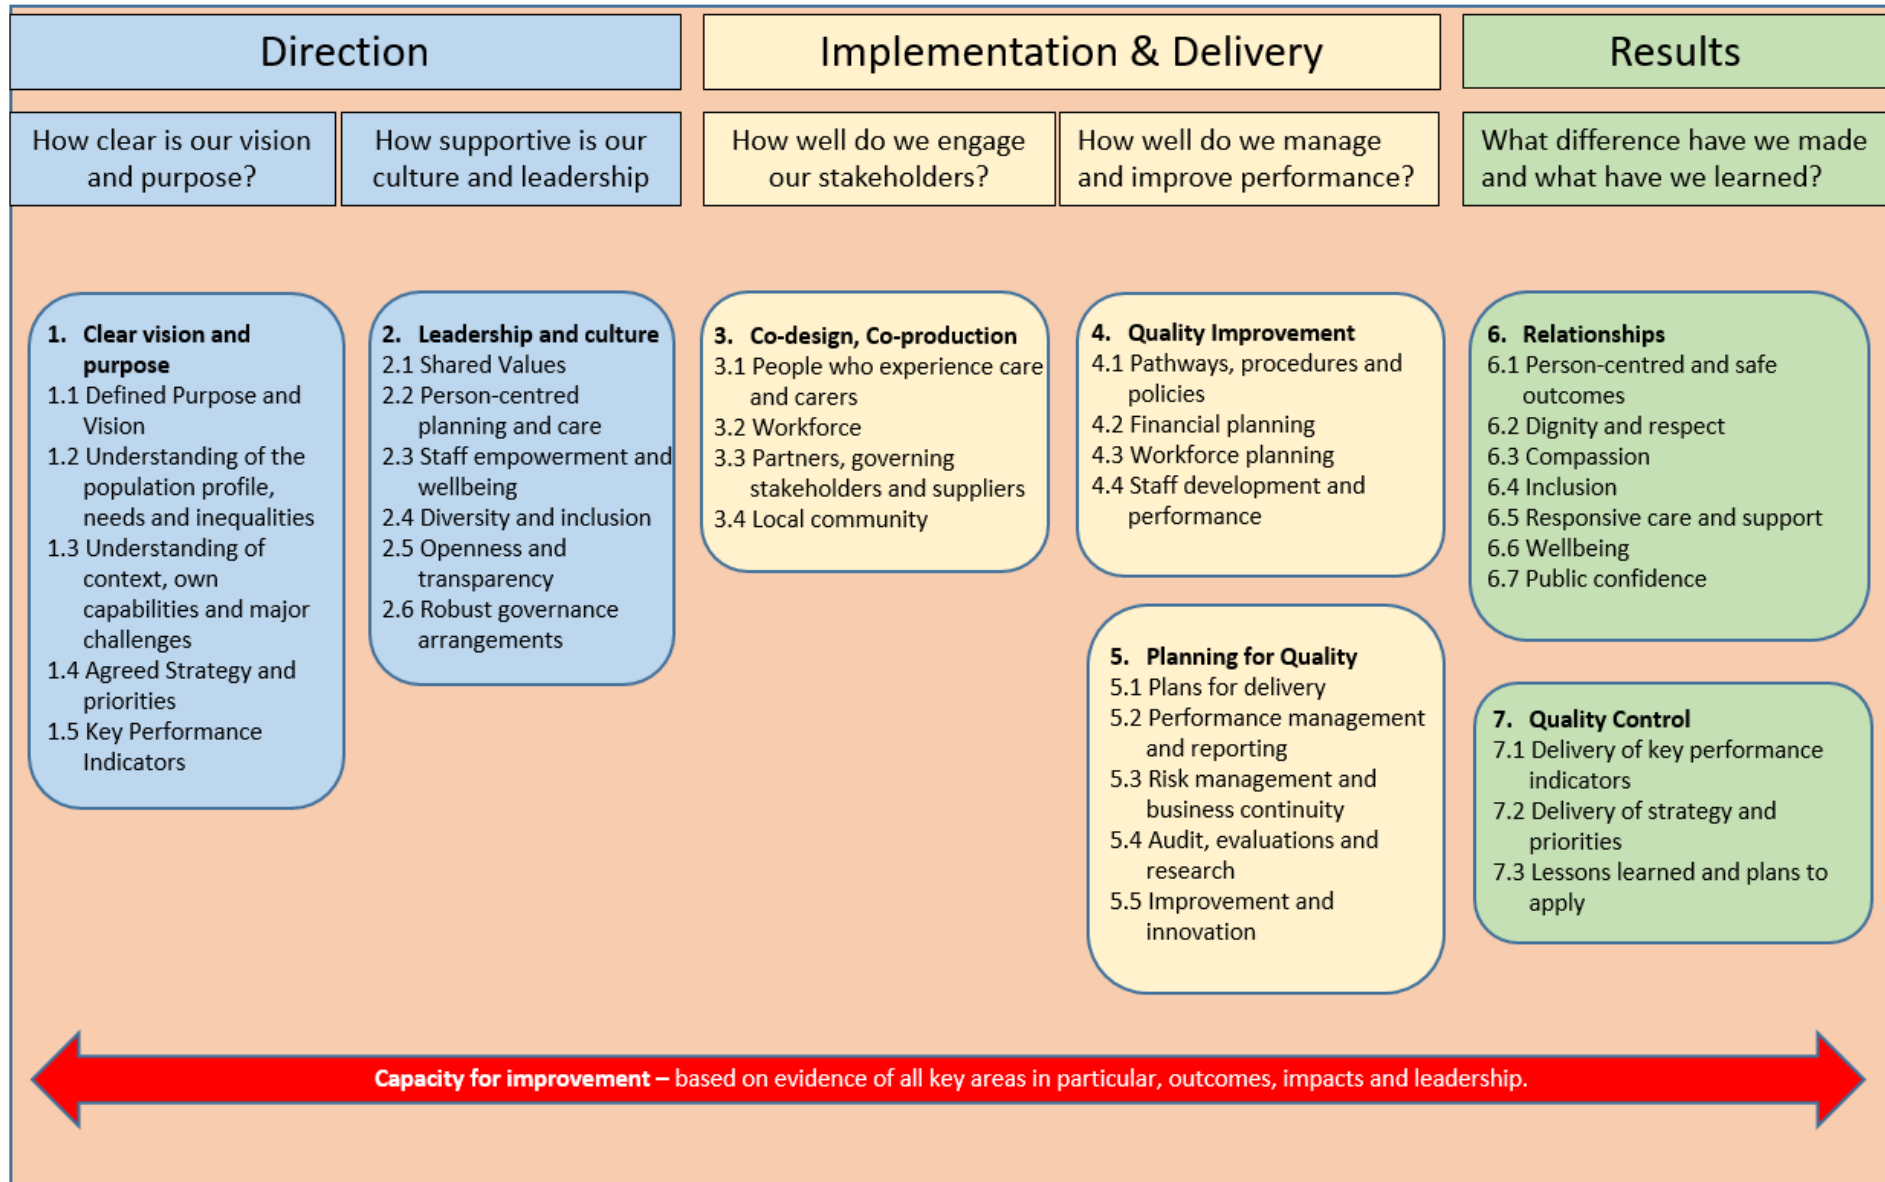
Direction

Implementation & Delivery

Results

How clear is our vision and purpose?

How supportive is our culture and leadership

How well do we engage our stakeholders?

How well do we manage and improve performance?

What difference have we made and what have we learned?

1. **Clear vision and purpose**
1.1 Defined Purpose and Vision
1.2 Understanding of the population profile, needs and inequalities
1.3 Understanding of context, own capabilities and major challenges
1.4 Agreed Strategy and priorities
1.5 Key Performance Indicators

2. **Leadership and culture**
2.1 Shared Values
2.2 Person-centred planning and care
2.3 Staff empowerment and wellbeing
2.4 Diversity and inclusion
2.5 Openness and transparency
2.6 Robust governance arrangements

3. **Co-design, Co-production**
3.1 People who experience care and carers
3.2 Workforce
3.3 Partners, governing stakeholders and suppliers
3.4 Local community

4. **Quality Improvement**
4.1 Pathways, procedures and policies
4.2 Financial planning
4.3 Workforce planning
4.4 Staff development and performance

5. **Planning for Quality**
5.1 Plans for delivery
5.2 Performance management and reporting
5.3 Risk management and business continuity
5.4 Audit, evaluations and research
5.5 Improvement and innovation

6. **Relationships**
6.1 Person-centred and safe outcomes
6.2 Dignity and respect
6.3 Compassion
6.4 Inclusion
6.5 Responsive care and support
6.6 Wellbeing
6.7 Public confidence

7. **Quality Control**
7.1 Delivery of key performance indicators
7.2 Delivery of strategy and priorities
7.3 Lessons learned and plans to apply

**Capacity for improvement –** based on evidence of all key areas in particular, outcomes, impacts and leadership.